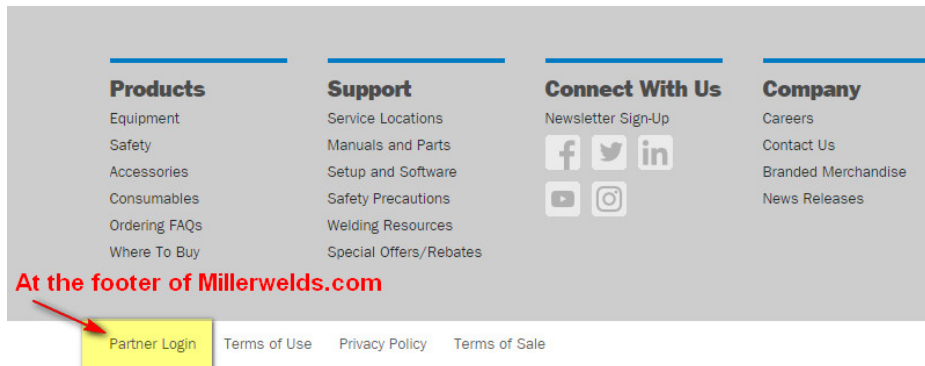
Products
Equipment
Safety
Accessories
Consumables
Ordering FAQs
Where To Buy

Support
Service Locations
Manuals and Parts
Setup and Software
Safety Precautions
Welding Resources
Special Offers/Rebates

Connect With Us
Newsletter Sign-Up

Company
Careers
Contact Us
Branded Merchandise
News Releases

At the footer of Millerwelds.com

Partner Login Terms of Use Privacy Policy Terms of Sale